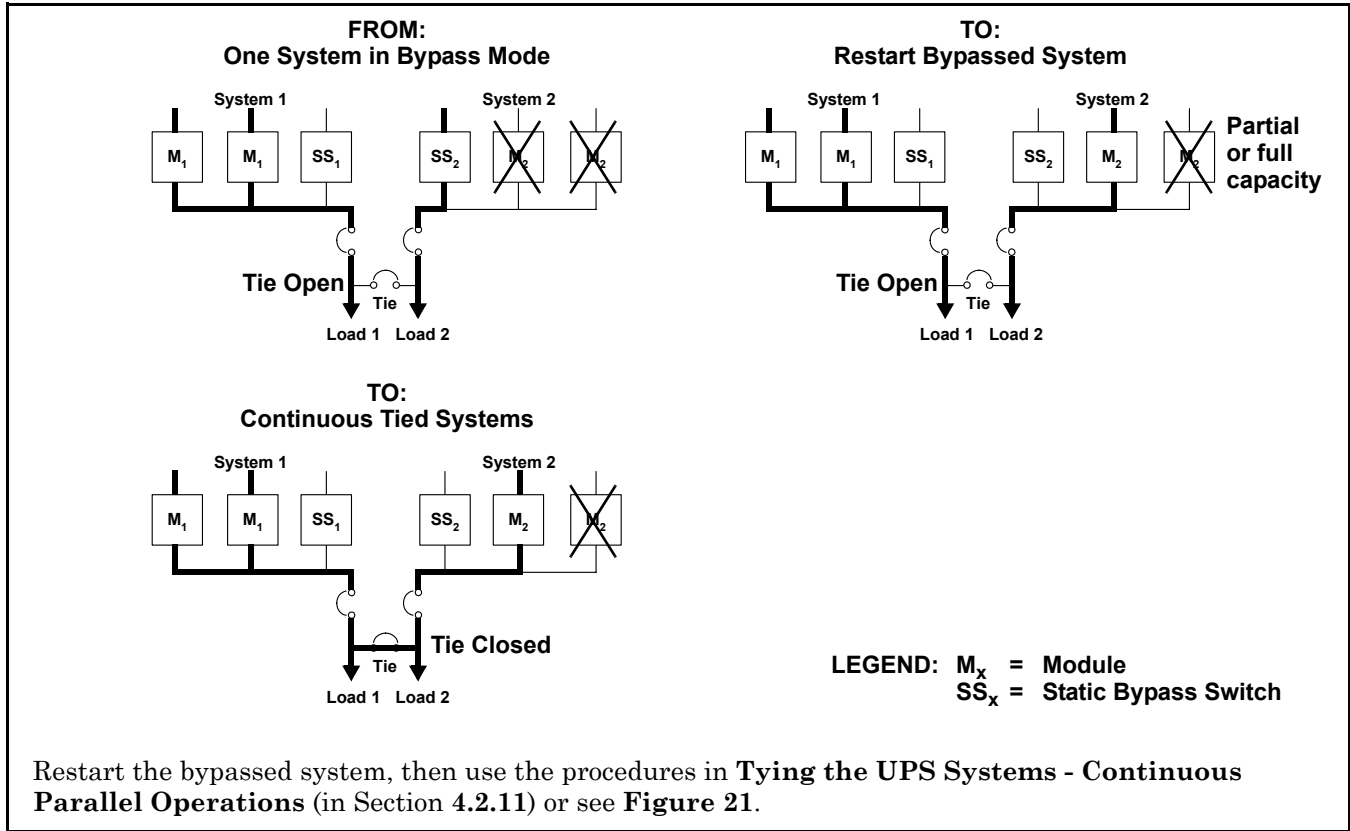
FROM:
One System in Bypass Mode

System 1

System 2

$M_1$ $M_1$ $SS_1$ $SS_2$ $M_2$ $M_2$

Tie Open

Tie

Load 1 Load 2

TO:
Restart Bypassed System

System 1

System 2

$M_1$ $M_1$ $SS_1$ $SS_2$ $M_2$ $M_2$

Partial or full capacity

Tie Open

Tie

Load 1 Load 2

TO:
Continuous Tied Systems

System 1

System 2

$M_1$ $M_1$ $SS_1$ $SS_2$ $M_2$ $M_2$

Tie Closed

Tie

Load 1 Load 2

LEGEND: $M_X$ = Module
$SS_X$ = Static Bypass Switch

Restart the bypassed system, then use the procedures in **Tying the UPS Systems - Continuous Parallel Operations** (in Section **4.2.11**) or see **Figure 21**.